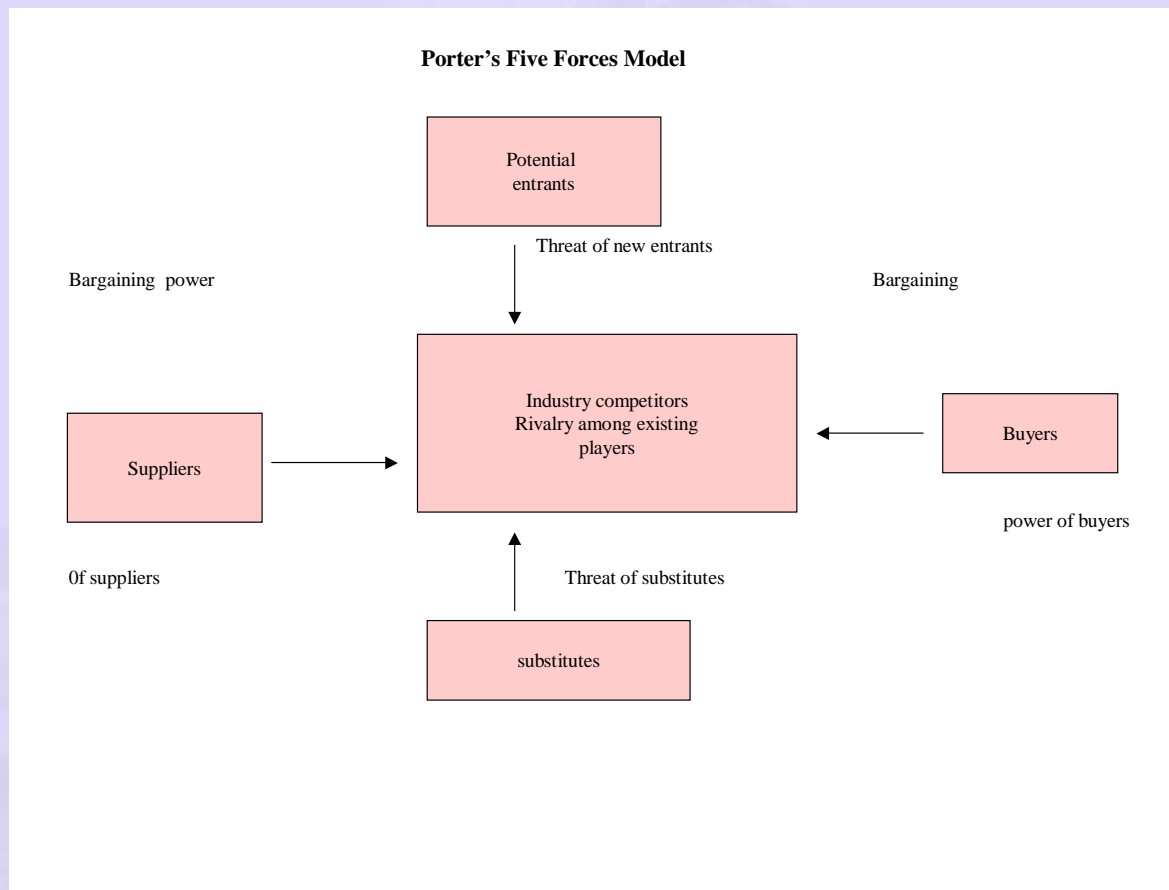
Porter's Five Forces Model

Potential entrants

Threat of new entrants

Bargaining power

Bargaining

Industry competitors
Rivalry among existing players

Suppliers

Buyers

power of buyers

0f suppliers

Threat of substitutes

substitutes